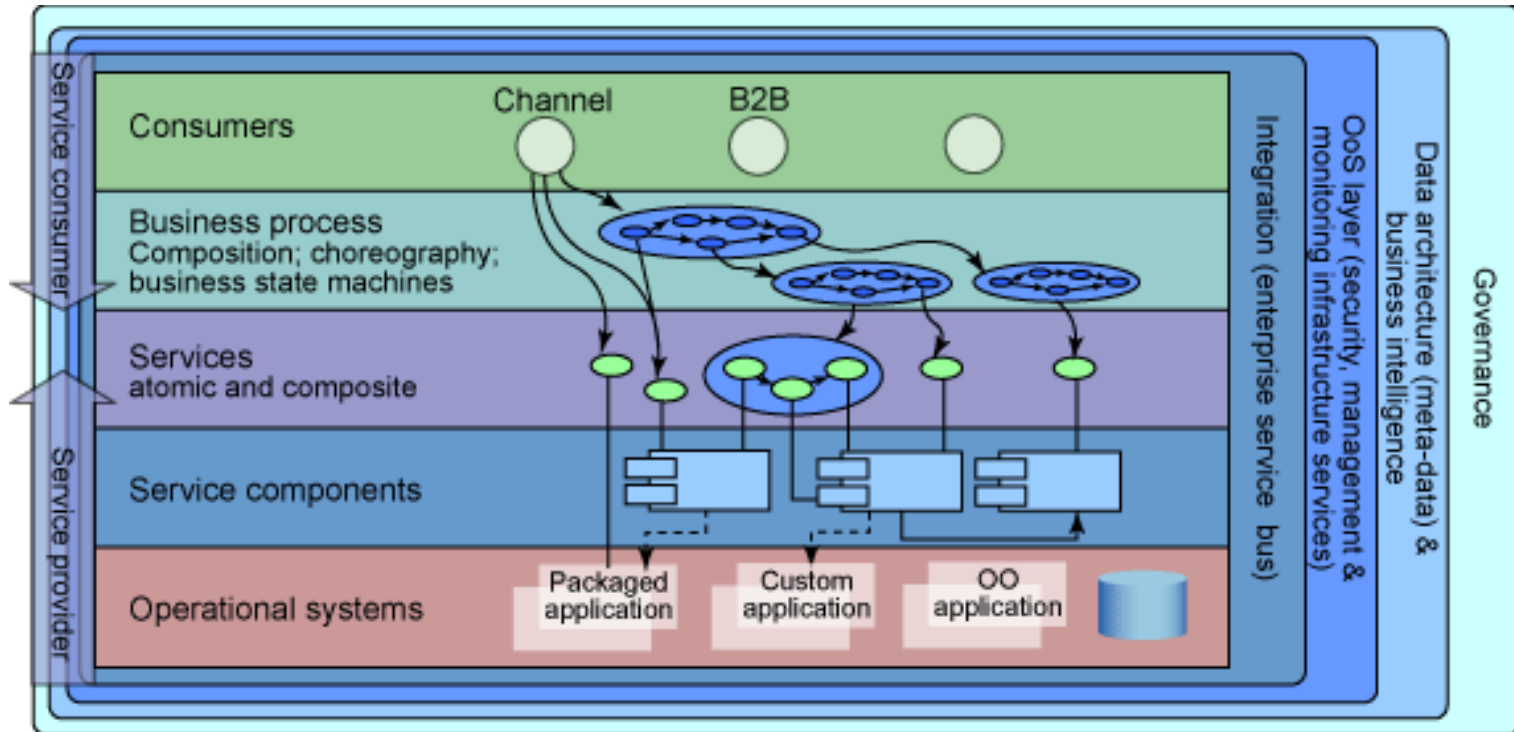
Service consumer

Service provider

Consumers

Channel

B2B

Business process
Composition; choreography; business state machines

Services
atomic and composite

Service components

Operational systems

Packaged application

Custom application

OO application

Integration (enterprise service bus)

QoS layer (security, management & monitoring infrastructure services)

Data architecture (meta-data) & business intelligence

Governance